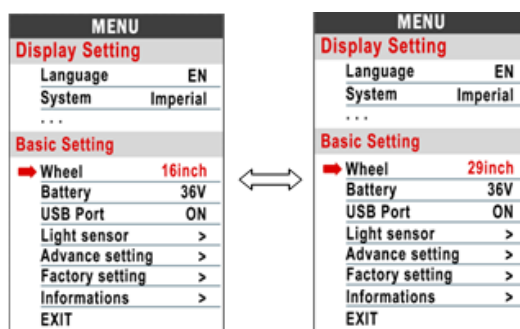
MENU
Display Setting
Language EN
System Imperial
. . .
Basic Setting
Wheel 16inch
Battery 36V
USB Port ON
Light sensor >
Advance setting >
Factory setting >
Informations >
EXIT

MENU
Display Setting
Language EN
System Imperial
. . .
Basic Setting
Wheel 29inch
Battery 36V
USB Port ON
Light sensor >
Advance setting >
Factory setting >
Informations >
EXIT